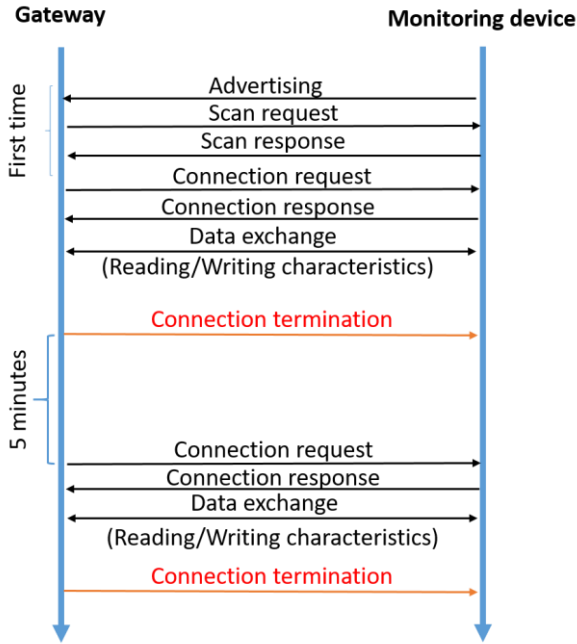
Gateway

Monitoring device

First time

Advertising

Scan request

Scan response

Connection request

Connection response

Data exchange

(Reading/Writing characteristics)

Connection termination

5 minutes

Connection request

Connection response

Data exchange

(Reading/Writing characteristics)

Connection termination